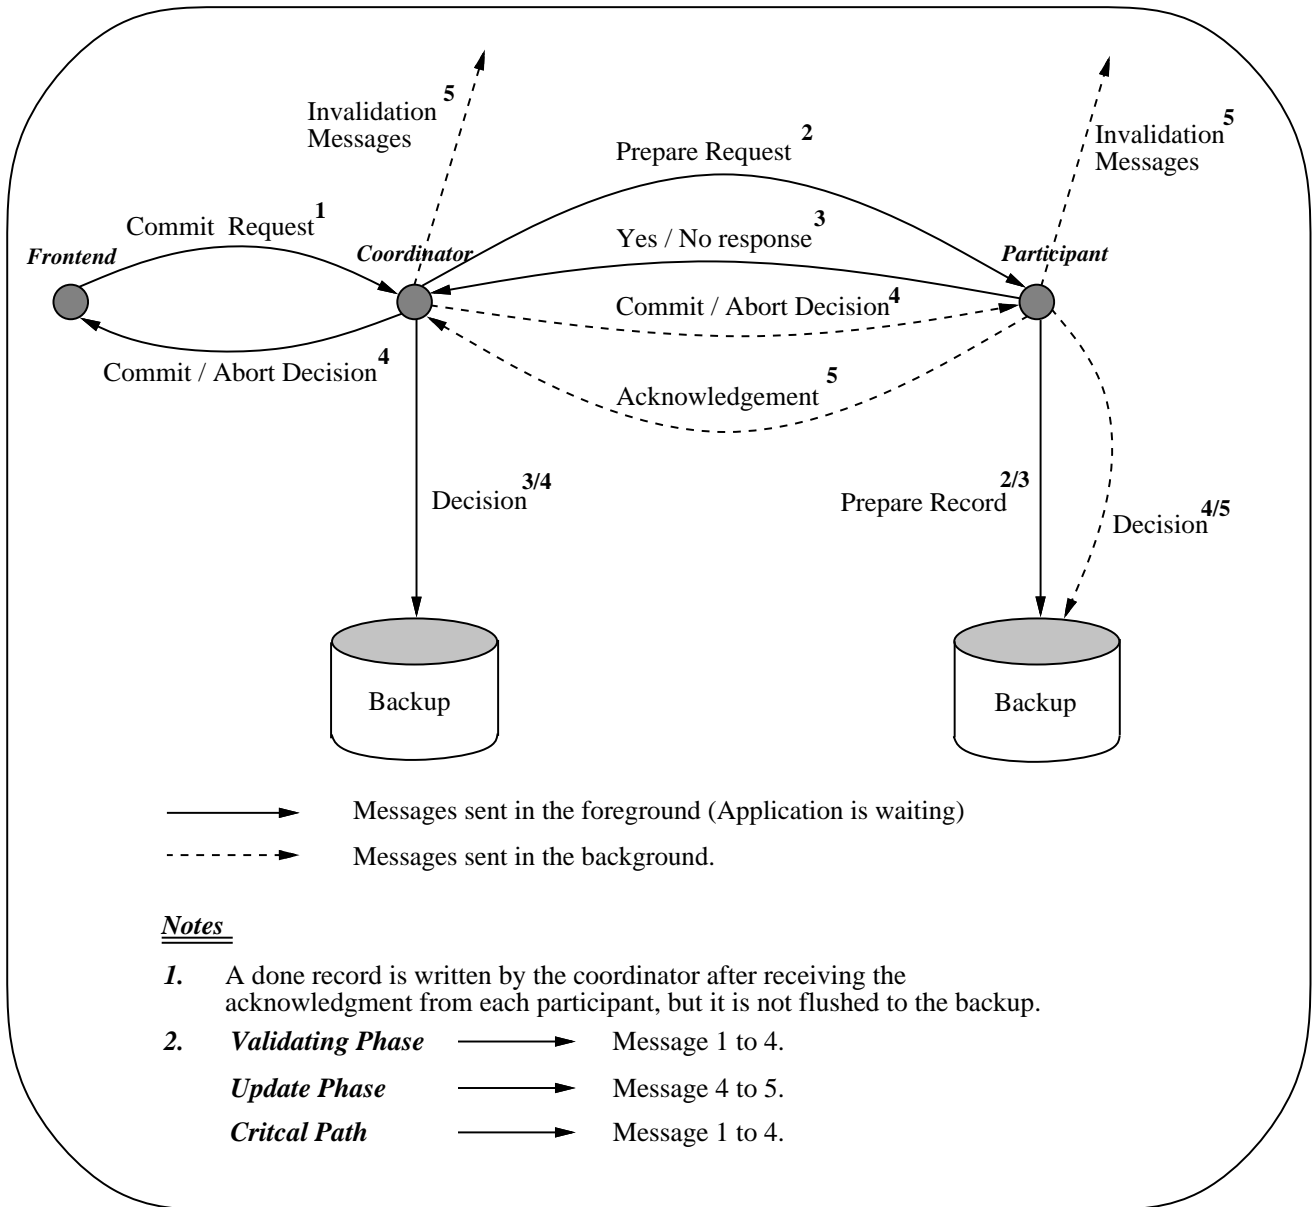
Invalidation $^{5}$ Messages

Invalidation$^{5}$ Messages

Prepare Request $^{2}$

Commit Request$^{1}$

Yes / No response$^{3}$

Frontend

Coordinator

Participant

Commit / Abort Decision$^{4}$

Commit / Abort Decision$^{4}$

Acknowledgement $^{5}$

Decision$^{3/4}$

Prepare Record$^{2/3}$

Decision$^{4/5}$

Backup

Backup

Messages sent in the foreground (Application is waiting)

Messages sent in the background.

Notes

1. A done record is written by the coordinator after receiving the acknowledgment from each participant, but it is not flushed to the backup.

2. Validating Phase → Message 1 to 4.

Update Phase → Message 4 to 5.

Critcal Path → Message 1 to 4.